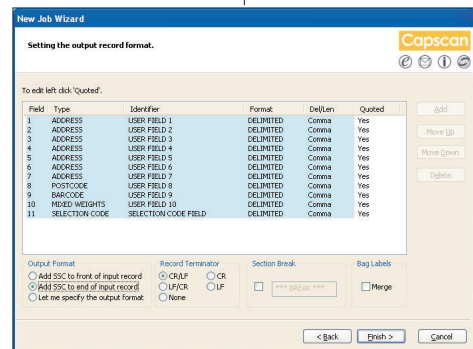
New Job Wizard

Setting the output record format.

Capscan

To edit left click 'Quoted'.

| Field | Type | Identifier | Format | Del/Len | Quoted |
|---|---|---|---|---|---|
| 1 | ADDRESS | USER FIELD 1 | DELIMITED | Comma | Yes |
| 2 | ADDRESS | USER FIELD 2 | DELIMITED | Comma | Yes |
| 3 | ADDRESS | USER FIELD 3 | DELIMITED | Comma | Yes |
| 4 | ADDRESS | USER FIELD 4 | DELIMITED | Comma | Yes |
| 5 | ADDRESS | USER FIELD 5 | DELIMITED | Comma | Yes |
| 6 | ADDRESS | USER FIELD 6 | DELIMITED | Comma | Yes |
| 7 | ADDRESS | USER FIELD 7 | DELIMITED | Comma | Yes |
| 8 | POSTCODE | USER FIELD 8 | DELIMITED | Comma | Yes |
| 9 | BARCODE | USER FIELD 9 | DELIMITED | Comma | Yes |
| 10 | MIXED WEIGHTS | USER FIELD 10 | DELIMITED | Comma | Yes |
| 11 | SELECTION CODE | SELECTION CODE FIELD | DELIMITED | Comma | Yes |

Add

Move Up

Move Down

Delete

Output Format
Add SSC to front of input record
Add SSC to end of input record
Let me specify the output format

Record Terminator
CR/LF
CR
LF/CR
LF
None

Section Break
*** BREAK ***

Bag Labels
Merge

< Back

Finish >

Cancel